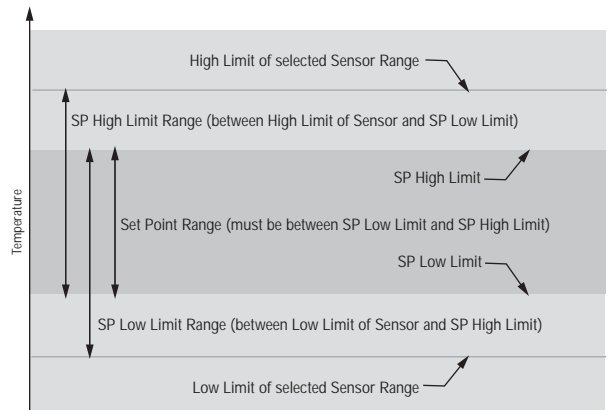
High Limit of selected Sensor Range

SP High Limit Range (between High Limit of Sensor and SP Low Limit)

SP High Limit

Temperature

Set Point Range (must be between SP Low Limit and SP High Limit)

SP Low Limit

SP Low Limit Range (between Low Limit of Sensor and SP High Limit)

Low Limit of selected Sensor Range